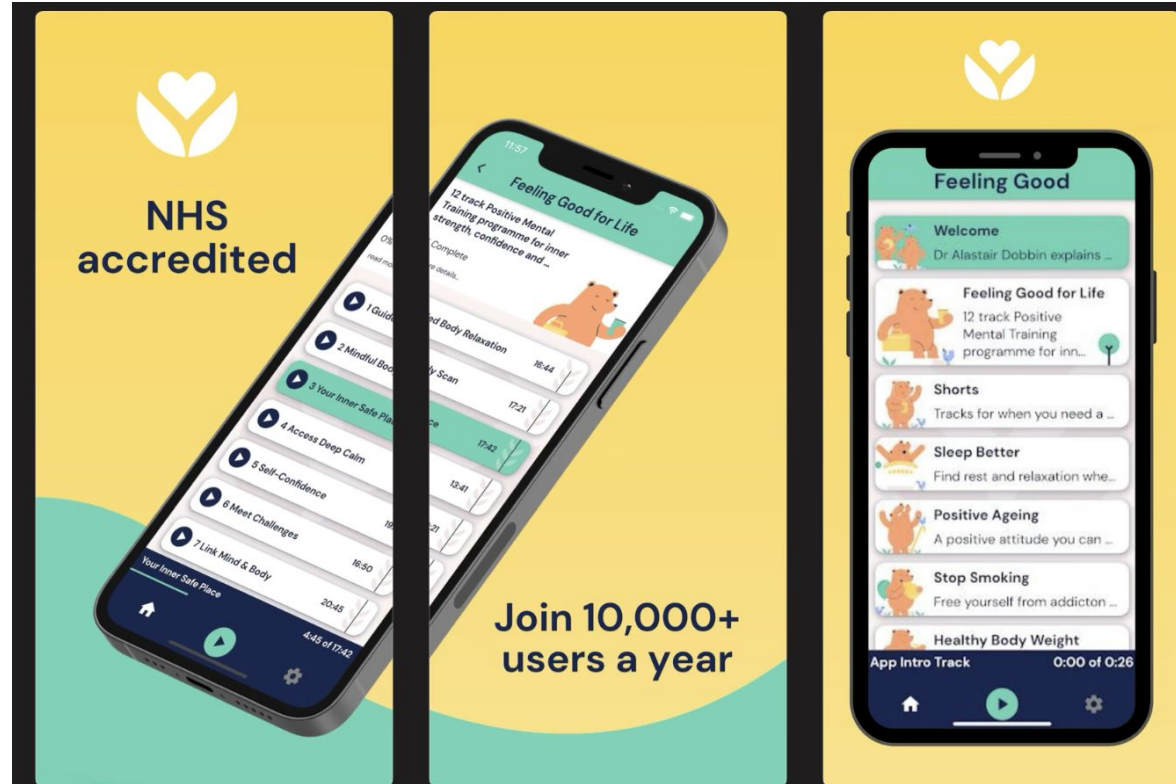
NHS accredited

11:57

Feeling Good for Life

12 track Positive Mental Training programme for inner strength, confidence and ...

0% Complete

read more details...

1 Guided Body Relaxation 16:44

2 Mindful Body Scan 17:21

3 Your Inner Safe Place 17:42

4 Access Deep Calm 13:41

5 Self-Confidence 19:21

6 Meet Challenges 16:50

7 Link Mind & Body 20:45

Your Inner Safe Place

4:45 of 17:42

Join 10,000+ users a year

Feeling Good

Welcome
Dr Alastair Dobbin explains ...

Feeling Good for Life
12 track Positive Mental Training programme for inn...

Shorts
Tracks for when you need a ...

Sleep Better
Find rest and relaxation whe...

Positive Ageing
A positive attitude you can ...

Stop Smoking
Free yourself from addicton ...

Healthy Body Weight

App Intro Track 0:00 of 0:26